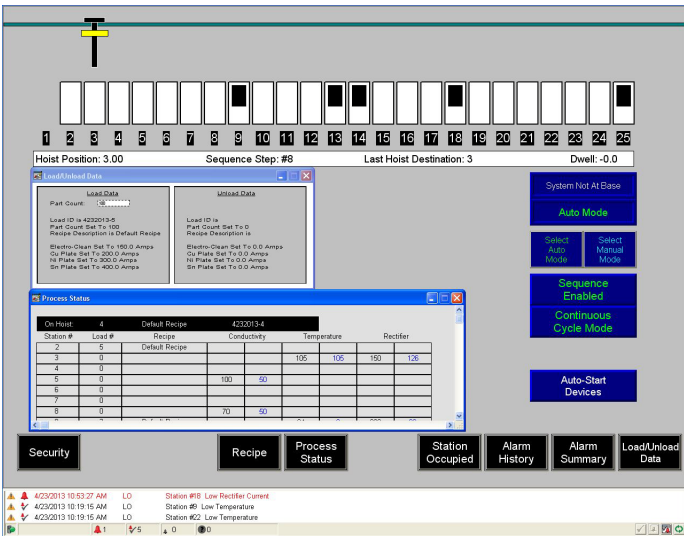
1 2 3 4 5 6 7 8 9 10 11 12 13 14 15 16 17 18 19 20 21 22 23 24 25

Hoist Position: 3.00
Sequence Step: #8
Last Hoist Destination: 3
Dwell: -0.0

Load/Unload Data

Load Data
Part Count:

Load ID is 4232013-5
Part Count Set To 100
Recipe Description is Default Recipe

Electro-Clean Set To 150.0 Amps
Cu Plate Set To 200.0 Amps
Ni Plate Set To 300.0 Amps
Sn Plate Set To 400.0 Amps

Unload Data

Load ID is
Part Count Set To 0
Recipe Description is

Electro-Clean Set To 0.0 Amps
Cu Plate Set To 0.0 Amps
Ni Plate Set To 0.0 Amps
Sn Plate Set To 0.0 Amps

System Not At Base
Auto Mode
Select Auto Mode
Select Manual Mode
Sequence Enabled
Continuous Cycle Mode
Auto-Start Devices

Process Status

| On Hoist: | 4 | Default Recipe | 4232013-4 | | | | | |
|---|---|---|---|---|---|---|---|---|
| Station # | Load # | Recipe | Conductivity | | Temperature | | Rectifier | |
| 2 | 5 | Default Recipe | | | | | | |
| 3 | 0 | | | | 105 | 105 | 150 | 126 |
| 4 | 0 | | | | | | | |
| 5 | 0 | | 100 | 50 | | | | |
| 6 | 0 | | | | | | | |
| 7 | 0 | | | | | | | |
| 8 | 0 | | 70 | 50 | | | | |

Security
Recipe
Process Status
Station Occupied
Alarm History
Alarm Summary
Load/Unload Data

4/23/2013 10:53:27 AM LO Station #18 Low Rectifier Current
4/23/2013 10:19:15 AM LO Station #9 Low Temperature
4/23/2013 10:19:15 AM LO Station #22 Low Temperature

1 5 0 0